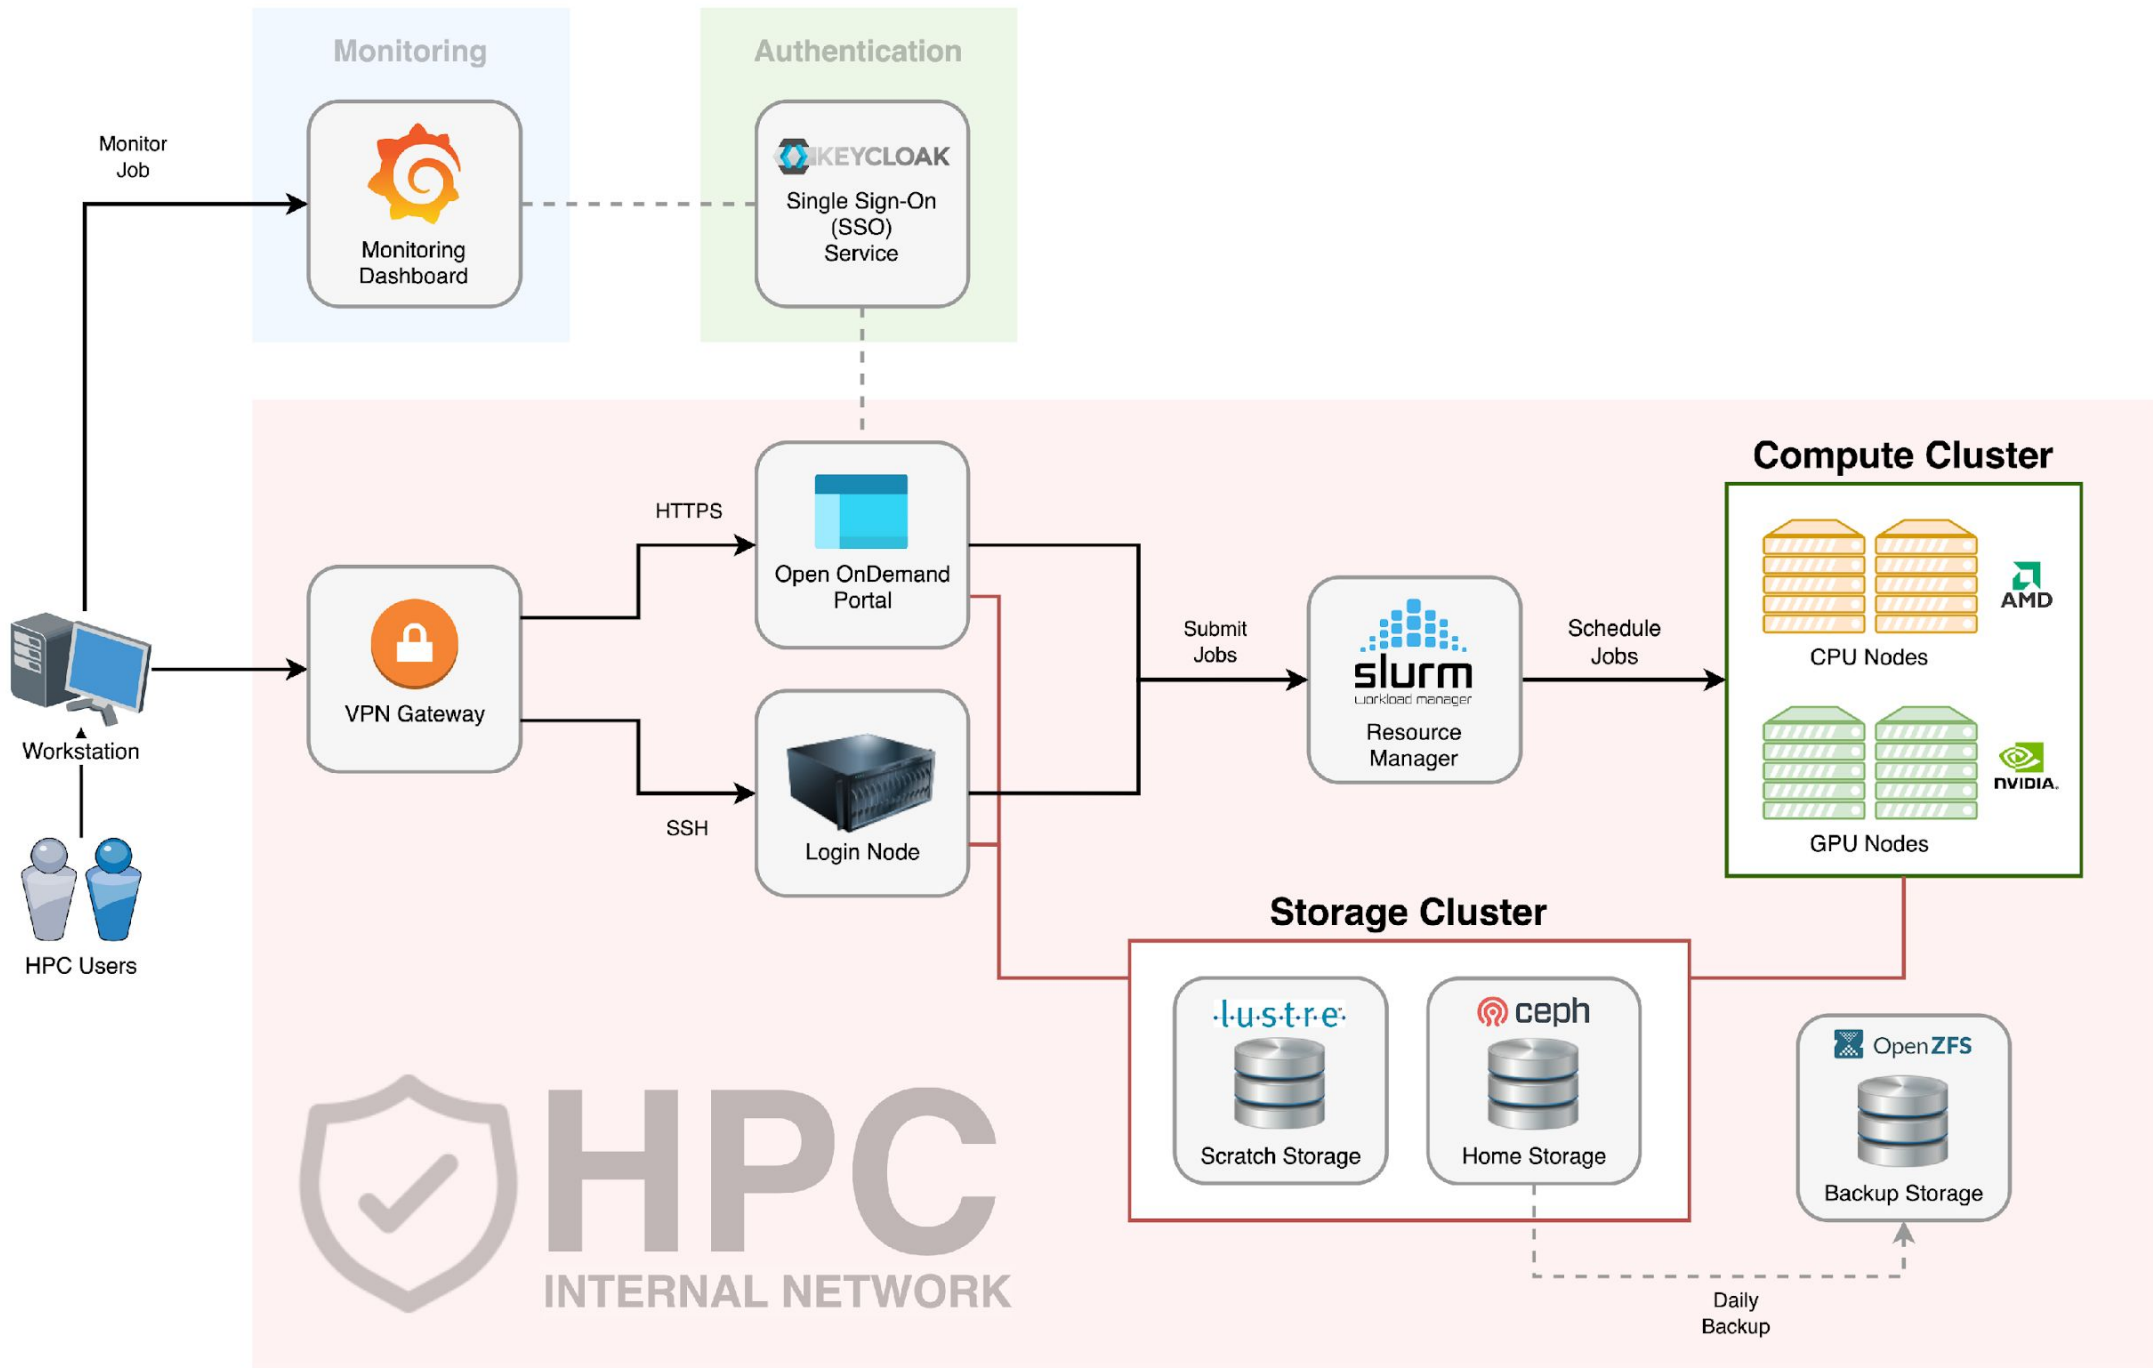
Monitoring

Authentication

Monitor Job

Monitoring Dashboard

KEYCLOAK

Single Sign-On (SSO) Service

Compute Cluster

HTTPS

Open OnDemand Portal

Submit Jobs

slurm workload manager

Resource Manager

Schedule Jobs

CPU Nodes

AMD

GPU Nodes

NVIDIA.

Workstation

VPN Gateway

SSH

Login Node

HPC Users

Storage Cluster

lustre

Scratch Storage

ceph

Home Storage

OpenZFS

Backup Storage

HPC

INTERNAL NETWORK

Daily Backup